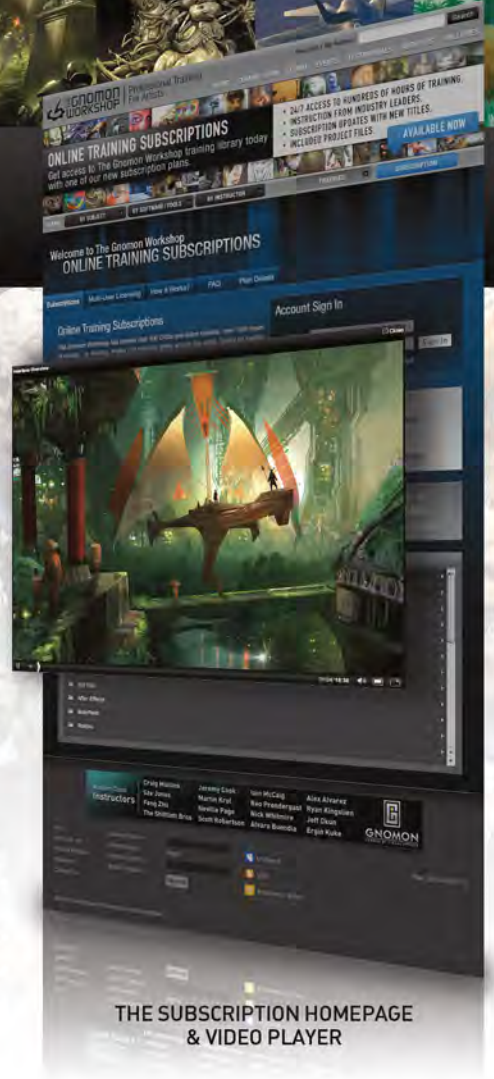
Search

THE GNOMON WORKSHOP Professional Training For Artists

ONLINE TRAINING SUBSCRIPTIONS
Get access to The Gnomon Workshop training library today with one of our new subscription plans.

• 24/7 ACCESS TO HUNDREDS OF HOURS OF TRAINING.
• INSTRUCTION FROM INDUSTRY LEADERS.
• SUBSCRIPTION UPDATES WITH NEW TITLES.
• INCLUDED PROJECT FILES.

AVAILABLE NOW

BY SUBJECT
BY SOFTWARE / TOOLS
BY INSTRUCTOR

FEATURED
SUBSCRIPTION

Welcome to The Gnomon Workshop
ONLINE TRAINING SUBSCRIPTIONS

Subscriptions
Multi-User Licensing
How it Works?
FAQ
Plan Details

Online Training Subscriptions

Account Sign In

Close

Sign In

After Effects

Instructors
Craig Mullins
Sze Jones
Feng Zhu
The Shiflett Bros
Jeremy Cook
Martin Krol
Neville Page
Scott Robertson
Ian McCaig
Bao Pendergast
Nick Whitmire
Alvaro Buendia
Alex Alvarez
Ryan Kingslien
Jeff Dean
Ergin Kuke

GNOMON

THE SUBSCRIPTION HOMEPAGE & VIDEO PLAYER